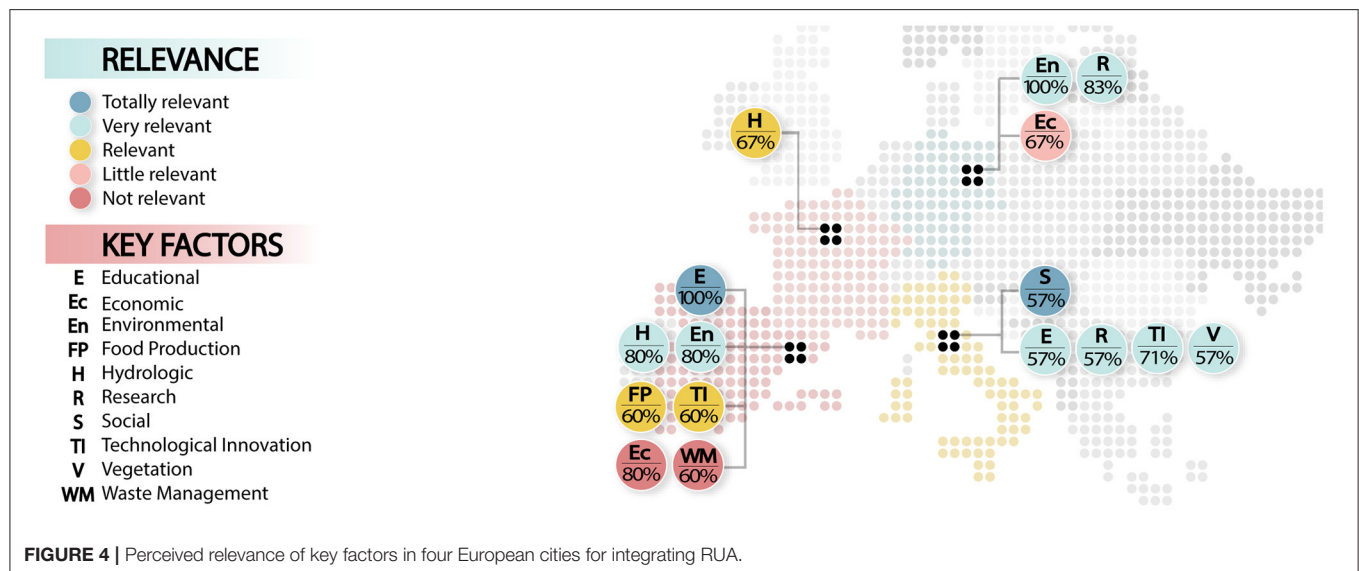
RELEVANCE

Totally relevant
Very relevant
Relevant
Little relevant
Not relevant

KEY FACTORS

E Educational
Ec Economic
En Environmental
FP Food Production
H Hydrologic
R Research
S Social
TI Technological Innovation
V Vegetation
WM Waste Management

H 67%

En 100%
R 83%
Ec 67%

E 100%
H 80%
En 80%
FP 60%
TI 60%
Ec 80%
WM 60%

S 57%
E 57%
R 57%
TI 71%
V 57%

FIGURE 4 | Perceived relevance of key factors in four European cities for integrating RUA.